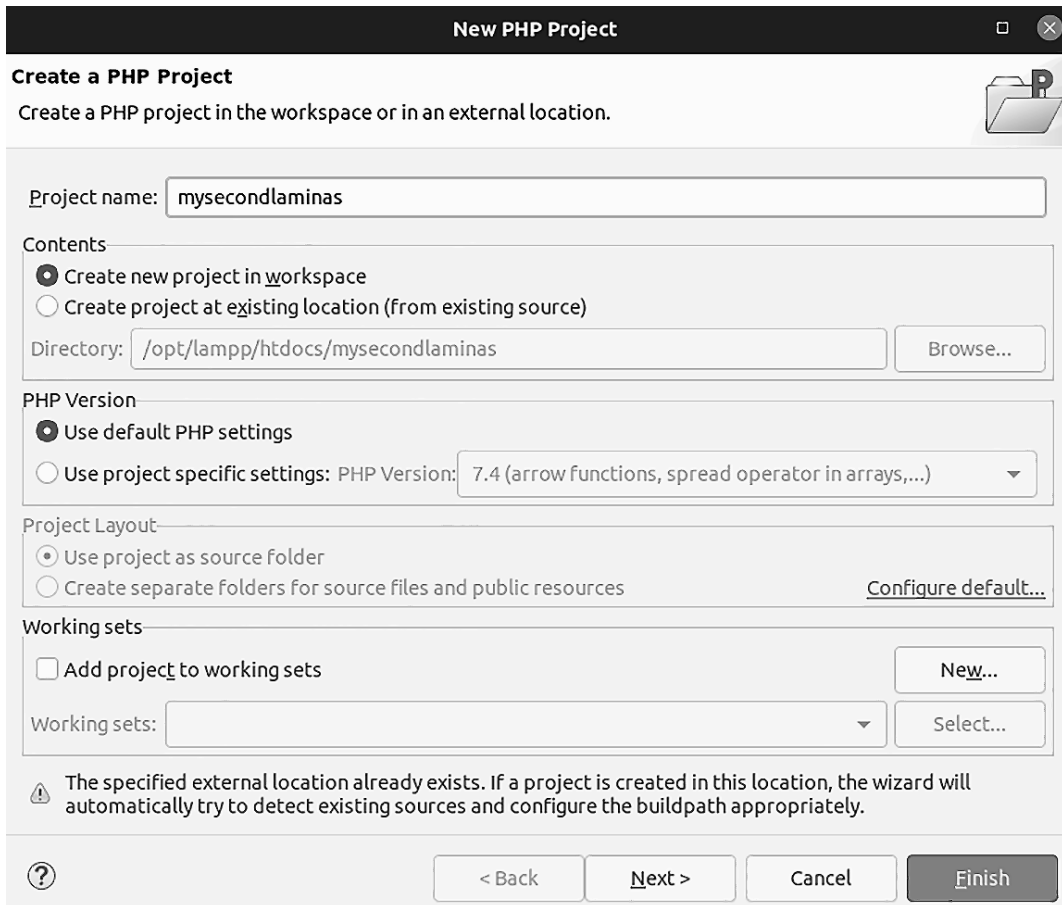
New PHP Project

Create a PHP Project
Create a PHP project in the workspace or in an external location.

Project name: mysecondlaminas

Contents
Create new project in workspace
Create project at existing location (from existing source)
Directory: /opt/lampp/htdocs/mysecondlaminas
Browse...

PHP Version
Use default PHP settings
Use project specific settings: PHP Version: 7.4 (arrow functions, spread operator in arrays,...)

Project Layout
Use project as source folder
Create separate folders for source files and public resources
Configure default...

Working sets
Add project to working sets
New...
Working sets:
Select...

The specified external location already exists. If a project is created in this location, the wizard will automatically try to detect existing sources and configure the buildpath appropriately.

< Back
Next >
Cancel
Finish